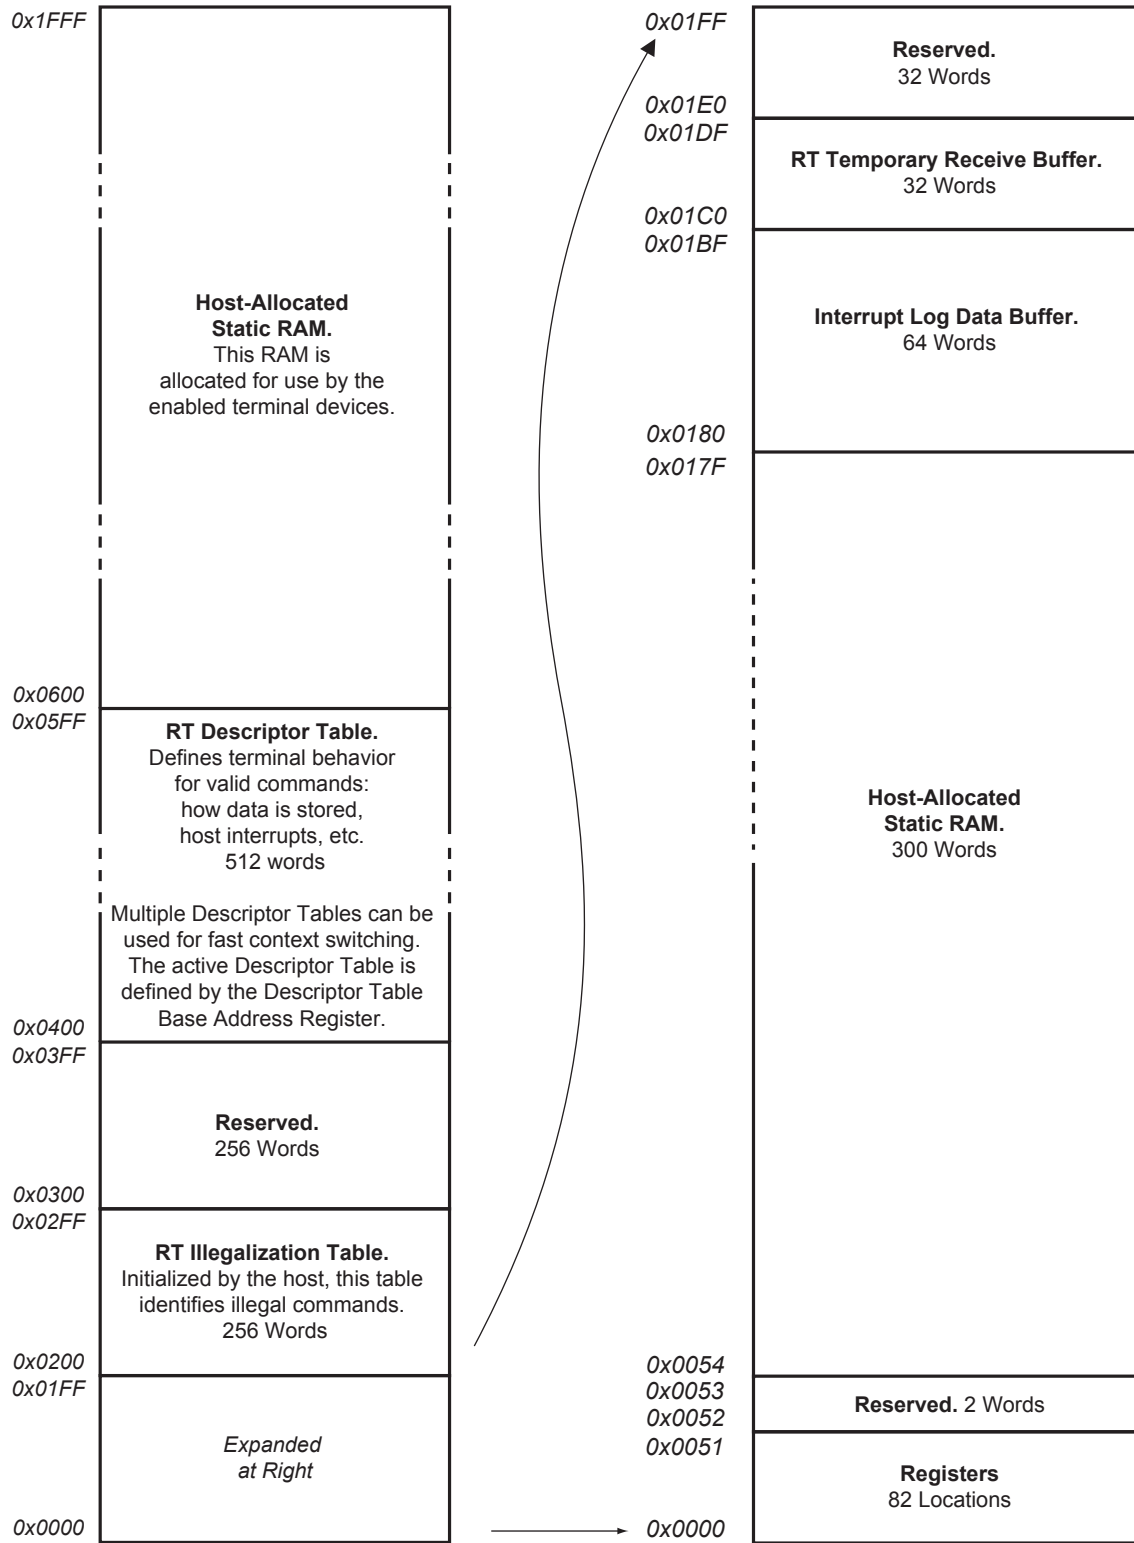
0x1FFF

Host-Allocated Static RAM.
This RAM is allocated for use by the enabled terminal devices.

0x0600
0x05FF

RT Descriptor Table.
Defines terminal behavior for valid commands: how data is stored, host interrupts, etc.
512 words

Multiple Descriptor Tables can be used for fast context switching. The active Descriptor Table is defined by the Descriptor Table Base Address Register.

0x0400
0x03FF

Reserved.
256 Words

0x0300
0x02FF

RT Illegalization Table.
Initialized by the host, this table identifies illegal commands.
256 Words

0x0200
0x01FF

Expanded at Right

0x0000

0x01FF

Reserved.
32 Words

0x01E0
0x01DF

RT Temporary Receive Buffer.
32 Words

0x01C0
0x01BF

Interrupt Log Data Buffer.
64 Words

0x0180
0x017F

Host-Allocated Static RAM.
300 Words

0x0054
0x0053

Reserved. 2 Words

0x0052
0x0051

Registers
82 Locations

0x0000